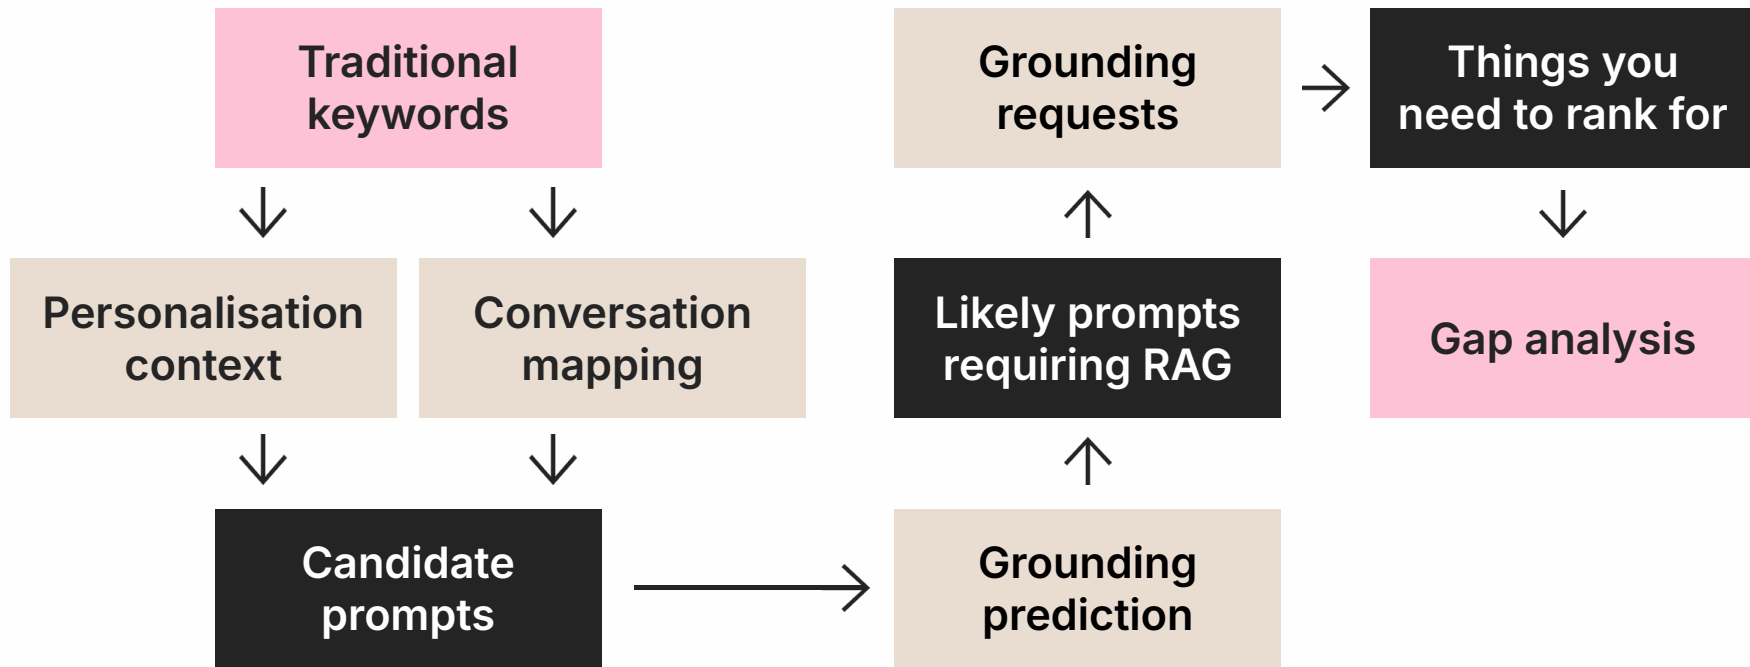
Traditional keywords

Personalisation context

Conversation mapping

Candidate prompts

Grounding prediction

Likely prompts requiring RAG

Grounding requests

Things you need to rank for

Gap analysis